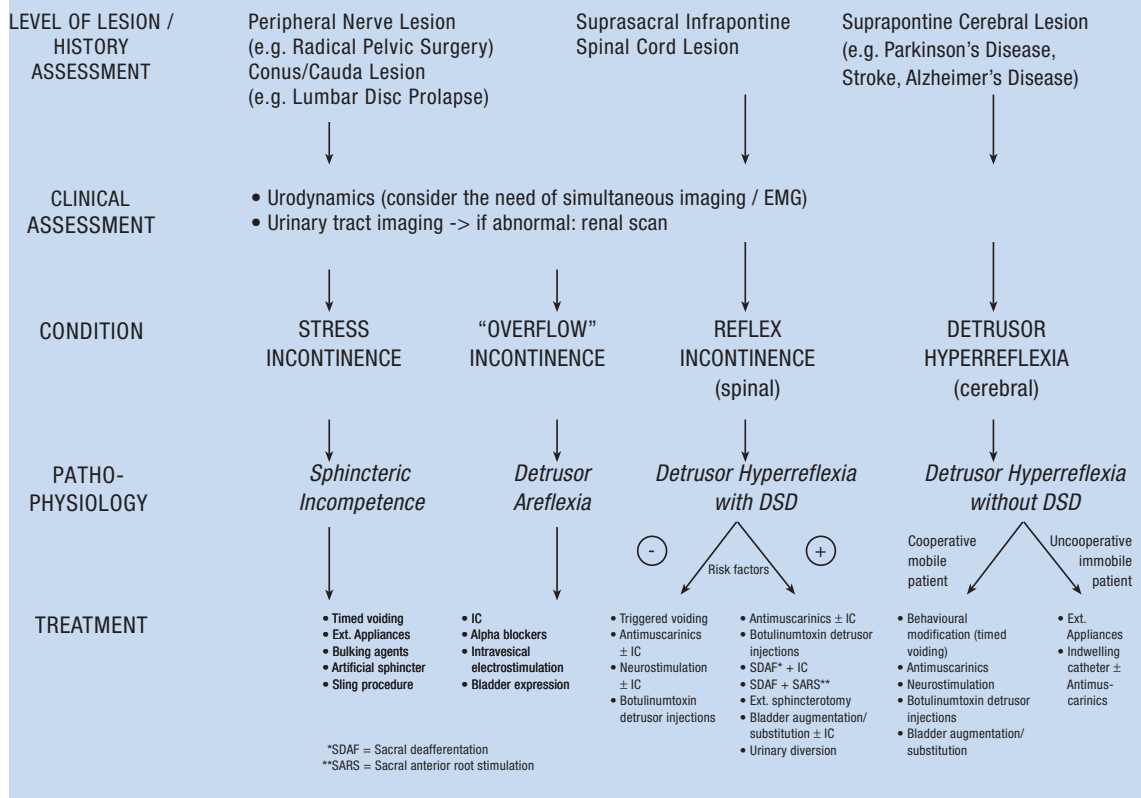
LEVEL OF LESION / HISTORY ASSESSMENT

Peripheral Nerve Lesion (e.g. Radical Pelvic Surgery) Conus/Cauda Lesion (e.g. Lumbar Disc Prolapse)

Suprasacral Infrapontine Spinal Cord Lesion

Suprapontine Cerebral Lesion (e.g. Parkinson's Disease, Stroke, Alzheimer's Disease)

CLINICAL ASSESSMENT

• Urodynamics (consider the need of simultaneous imaging / EMG)
• Urinary tract imaging -> if abnormal: renal scan

CONDITION

STRESS INCONTINENCE

"OVERFLOW" INCONTINENCE

REFLEX INCONTINENCE (spinal)

DETRUSOR HYPERREFLEXIA (cerebral)

PATHO-PHYSIOLOGY

*Sphincteric Incompetence*

*Detrusor Areflexia*

*Detrusor Hyperreflexia with DSD*

*Detrusor Hyperreflexia without DSD*

-

Risk factors

+

Cooperative mobile patient

Uncooperative immobile patient

TREATMENT

• Timed voiding
• Ext. Appliances
• Bulking agents
• Artificial sphincter
• Sling procedure

• IC
• Alpha blockers
• Intravesical electrostimulation
• Bladder expression

• Triggered voiding
• Antimuscarinics ± IC
• Neurostimulation ± IC
• Botulinumtoxin detrusor injections

• Antimuscarinics ± IC
• Botulinumtoxin detrusor injections
• SDAF* + IC
• SDAF + SARS**
• Ext. sphincterotomy
• Bladder augmentation/ substitution ± IC
• Urinary diversion

• Behavioural modification (timed voiding)
• Antimuscarinics
• Neurostimulation
• Botulinumtoxin detrusor injections
• Bladder augmentation/ substitution

• Ext. Appliances
• Indwelling catheter ± Antimuscarinics

*SDAF = Sacral deafferentation
**SARS = Sacral anterior root stimulation